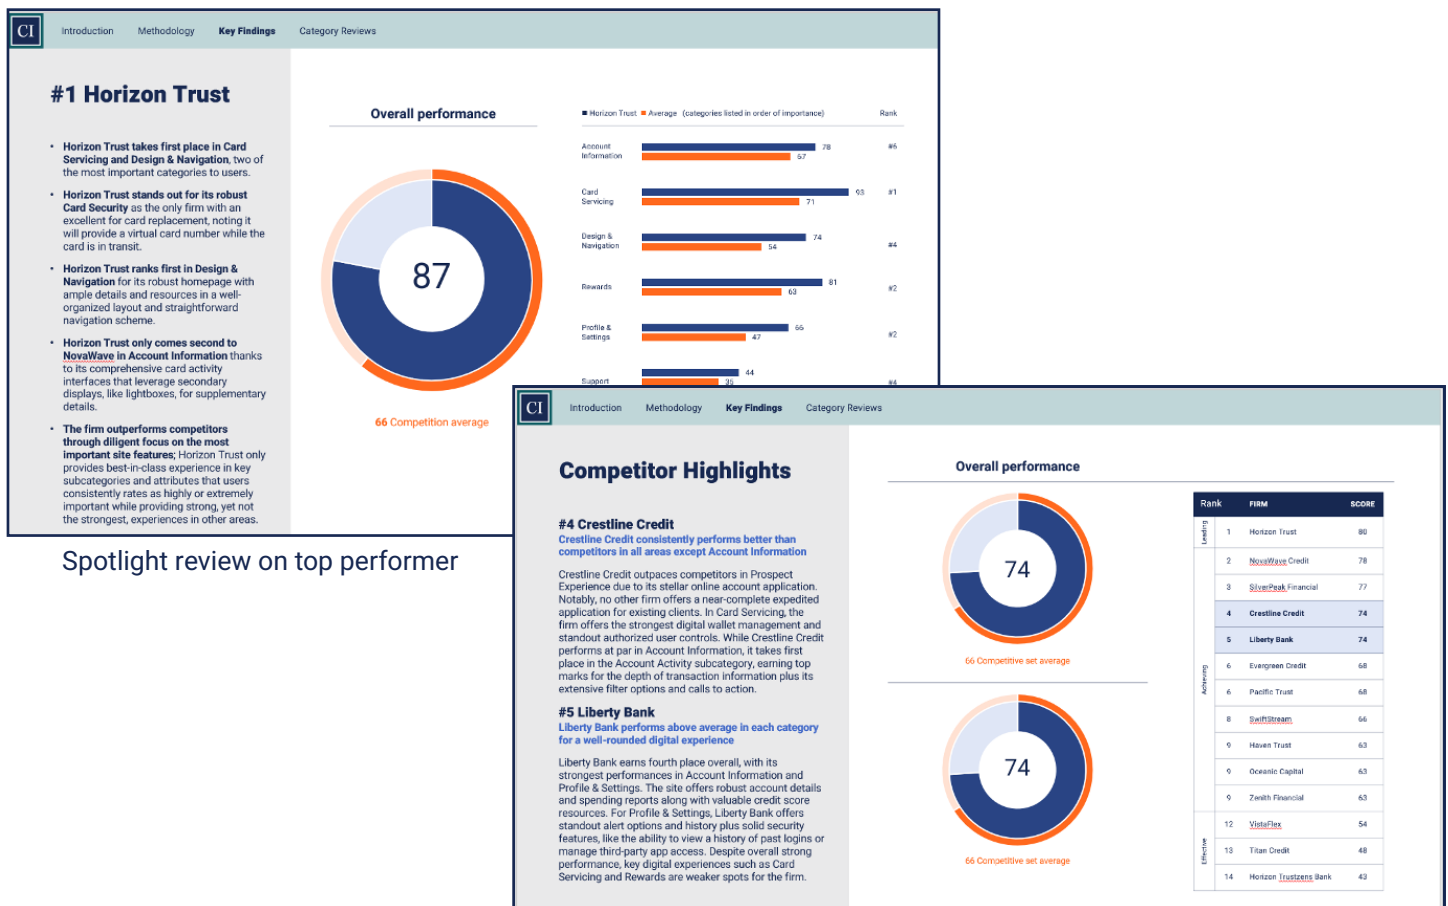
CI Introduction Methodology Key Findings Category Reviews

#1 Horizon Trust

• Horizon Trust takes first place in Card Servicing and Design & Navigation, two of the most important categories to users.

• Horizon Trust stands out for its robust Card Security as the only firm with an excellent for card replacement, noting it will provide a virtual card number while the card is in transit.

• Horizon Trust ranks first in Design & Navigation for its robust homepage with ample details and resources in a well-organized layout and straightforward navigation scheme.

• Horizon Trust only comes second to NovaWave in Account Information thanks to its comprehensive card activity interfaces that leverage secondary displays, like lightboxes, for supplementary details.

• The firm outperforms competitors through diligent focus on the most important site features; Horizon Trust only provides best-in-class experience in key subcategories and attributes that users consistently rates as highly or extremely important while providing strong, yet not the strongest, experiences in other areas.

Overall performance

87

66 Competition average

■ Horizon Trust ■ Average (categories listed in order of importance) Rank

| Category | Horizon Trust | Average | Rank |
|---|---|---|---|
| Account Information | 78 | 57 | #6 |
| Card Servicing | 93 | 71 | #1 |
| Design & Navigation | 74 | 54 | #4 |
| Rewards | 81 | 63 | #2 |
| Profile & Settings | 55 | 47 | #2 |
| Support | 44 | 35 | #4 |

Spotlight review on top performer

CI Introduction Methodology Key Findings Category Reviews

Competitor Highlights

#4 Crestline Credit
Crestline Credit consistently performs better than competitors in all areas except Account Information

Crestline Credit outpaces competitors in Prospect Experience due to its stellar online account application. Notably, no other firm offers a near-complete expedited application for existing clients. In Card Servicing, the firm offers the strongest digital wallet management and standout authorized user controls. While Crestline Credit performs at par in Account Information, it takes first place in the Account Activity subcategory, earning top marks for the depth of transaction information plus its extensive filter options and calls to action.

#5 Liberty Bank
Liberty Bank performs above average in each category for a well-rounded digital experience

Liberty Bank earns fourth place overall, with its strongest performances in Account Information and Profile & Settings. The site offers robust account details and spending reports along with valuable credit score resources. For Profile & Settings, Liberty Bank offers standout alert options and history plus solid security features, like the ability to view a history of past logins or manage third-party app access. Despite overall strong performance, key digital experiences such as Card Servicing and Rewards are weaker spots for the firm.

Overall performance

74

66 Competitive set average

74

66 Competitive set average

| | Rank | FIRM | SCORE |
|---|---|---|---|
| Leading | 1 | Horizon Trust | 80 |
| Achieving | 2 | NovaWave Credit | 78 |
| | 3 | SilverPeak Financial | 77 |
| | 4 | Crestline Credit | 74 |
| | 5 | Liberty Bank | 74 |
| | 6 | Evergreen Credit | 68 |
| | 6 | Pacific Trust | 68 |
| | 8 | SwiftStream | 66 |
| | 9 | Haven Trust | 63 |
| | 9 | Oceanic Capital | 63 |
| | 9 | Zenith Financial | 63 |
| Effective | 12 | VistaFlex | 54 |
| | 13 | Titan Credit | 48 |
| | 14 | Horizon Trustzens Bank | 43 |